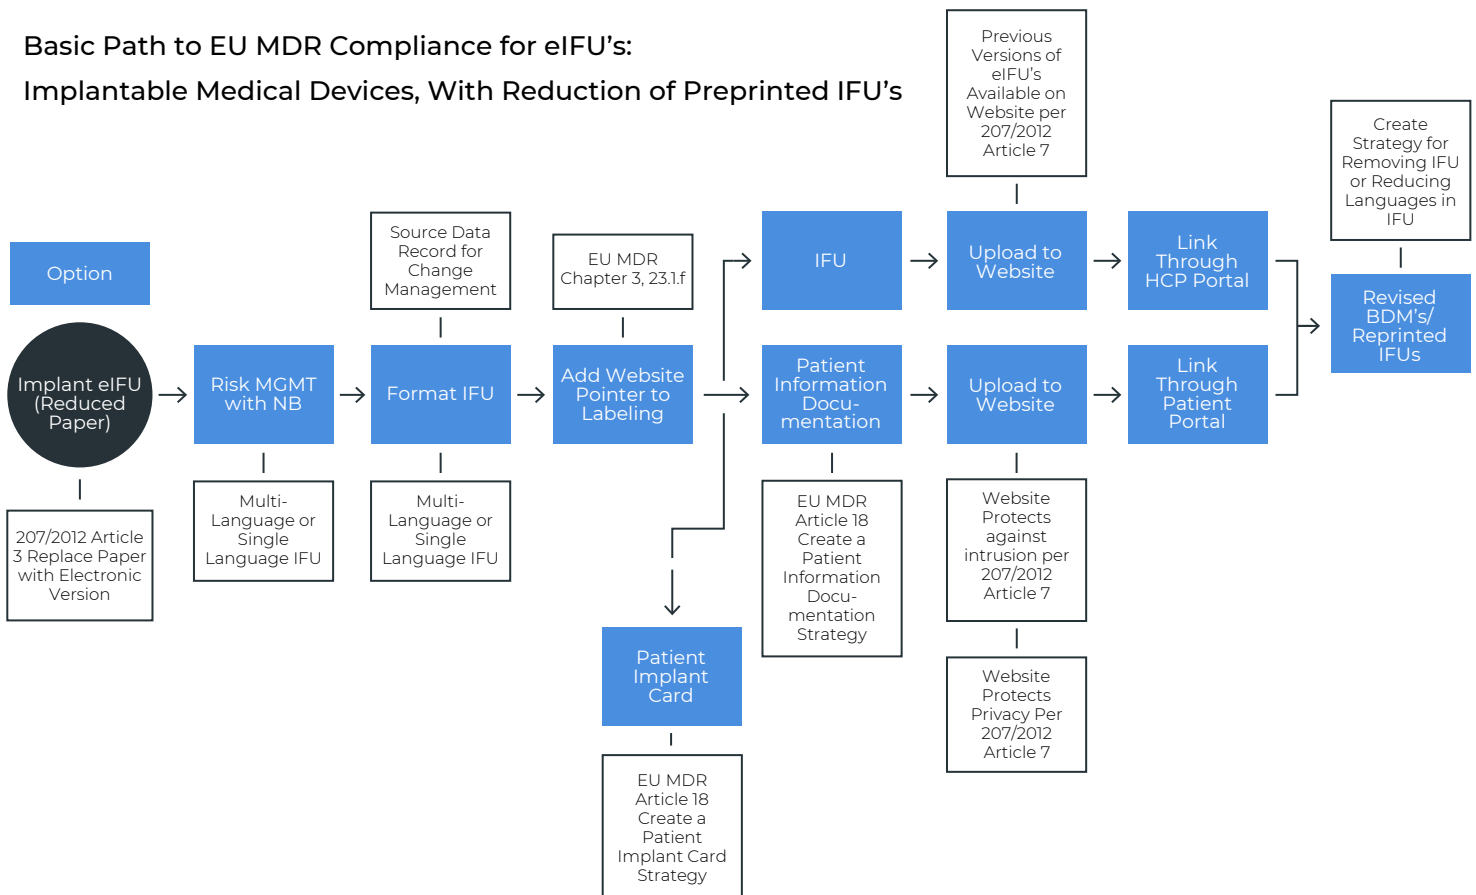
Basic Path to EU MDR Compliance for eIFU's:
Implantable Medical Devices, With Reduction of Preprinted IFU's

Option

Implant eIFU (Reduced Paper)

207/2012 Article 3 Replace Paper with Electronic Version

Risk MGMT with NB

Multi-Language or Single Language IFU

Source Data Record for Change Management

Format IFU

Multi-Language or Single Language IFU

EU MDR Chapter 3, 23.1.f

Add Website Pointer to Labeling

IFU

Patient Information Documentation

EU MDR Article 18 Create a Patient Information Documentation Strategy

Patient Implant Card

EU MDR Article 18 Create a Patient Implant Card Strategy

Previous Versions of eIFU's Available on Website per 207/2012 Article 7

Upload to Website

Upload to Website

Website Protects against intrusion per 207/2012 Article 7

Website Protects Privacy Per 207/2012 Article 7

Link Through HCP Portal

Link Through Patient Portal

Create Strategy for Removing IFU or Reducing Languages in IFU

Revised BDM's/ Reprinted IFUs